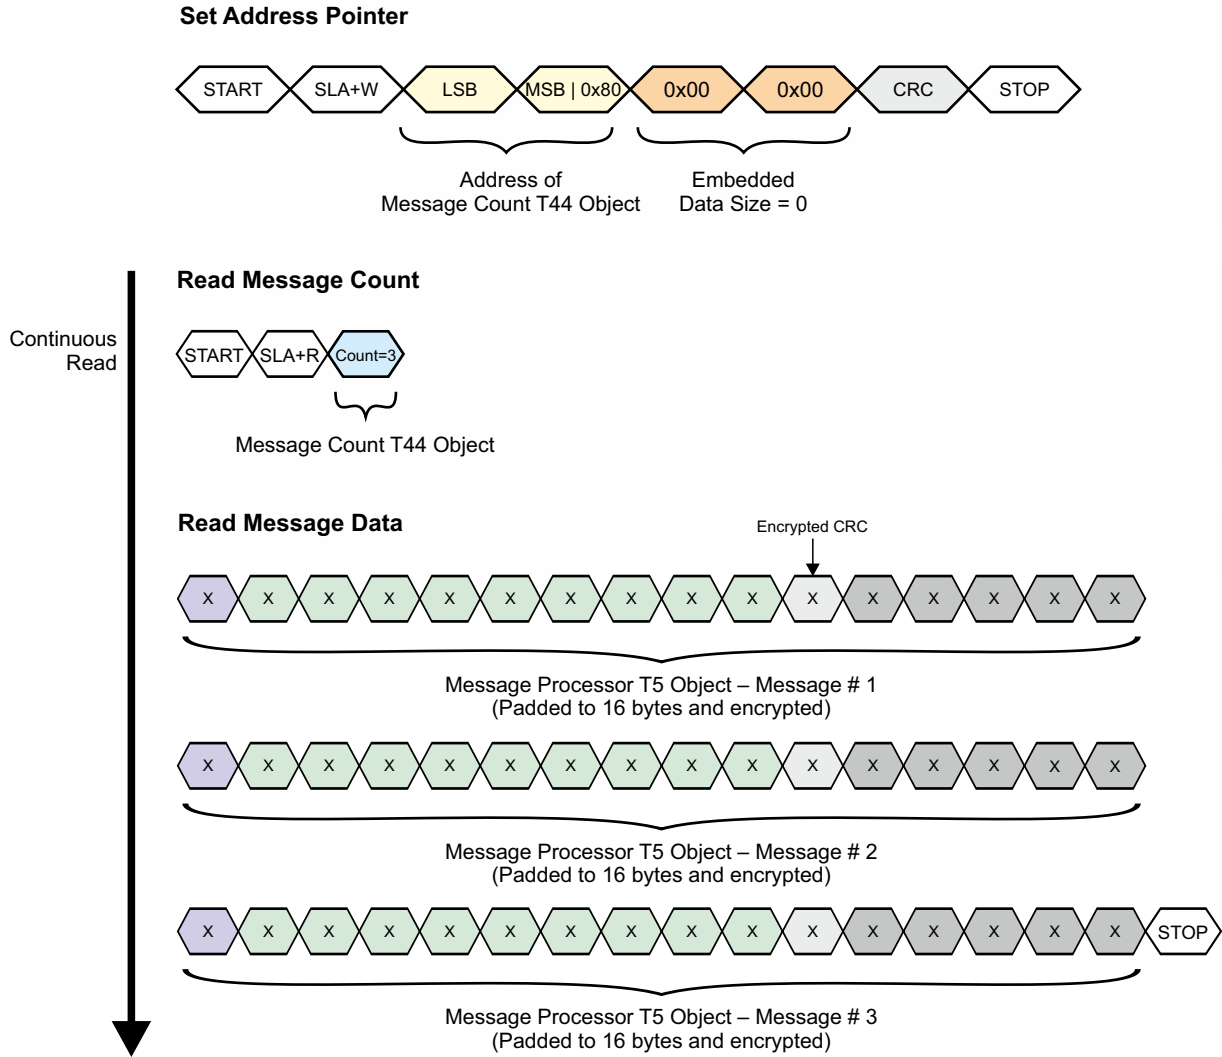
Set Address Pointer

START SLA+W LSB MSB | 0x80 0x00 0x00 CRC STOP

Address of
Message Count T44 Object

Embedded
Data Size = 0

Continuous
Read

Read Message Count

START SLA+R Count=3

Message Count T44 Object

Read Message Data

Encrypted CRC

X X X X X X X X X X X X X X X X

Message Processor T5 Object – Message # 1
(Padded to 16 bytes and encrypted)

X X X X X X X X X X X X X X X X

Message Processor T5 Object – Message # 2
(Padded to 16 bytes and encrypted)

X X X X X X X X X X X X X X X X STOP

Message Processor T5 Object – Message # 3
(Padded to 16 bytes and encrypted)